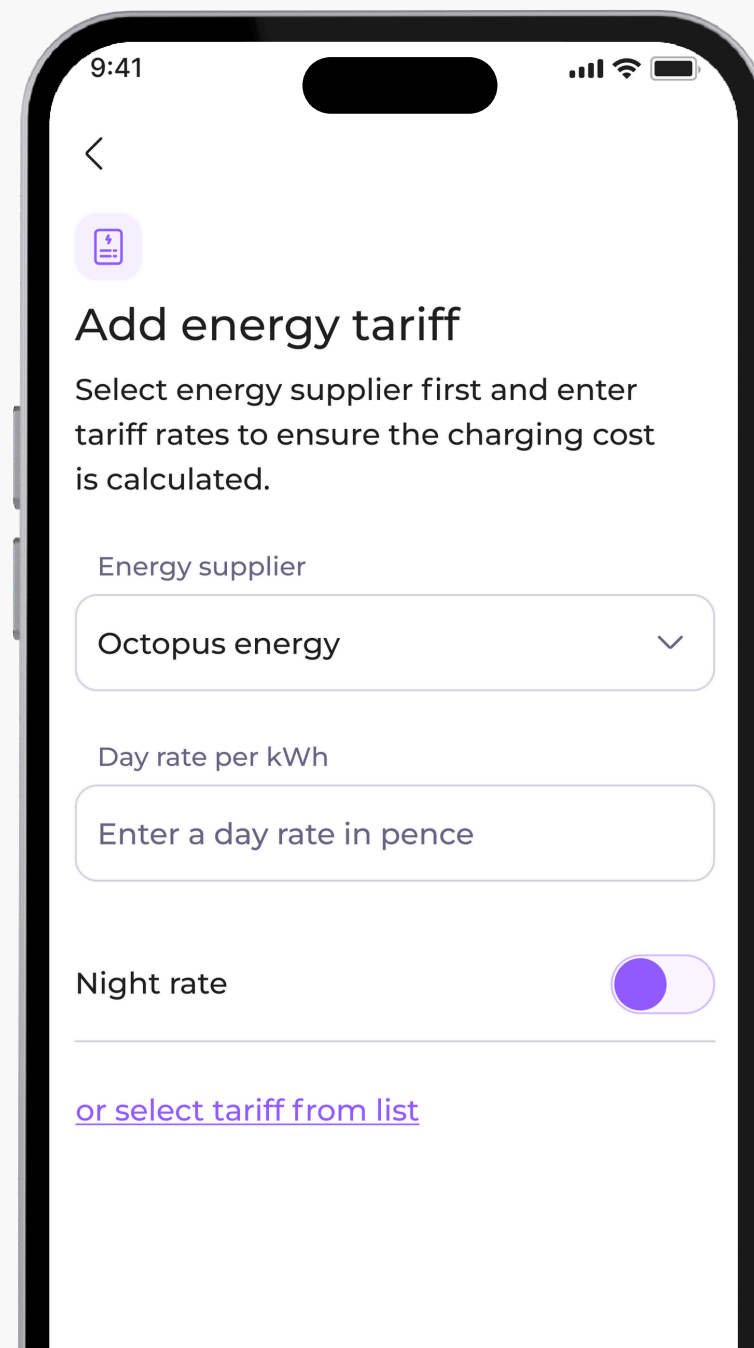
9:41

Add energy tariff

Select energy supplier first and enter tariff rates to ensure the charging cost is calculated.

Energy supplier

Octopus energy

Day rate per kWh

Enter a day rate in pence

Night rate

or select tariff from list